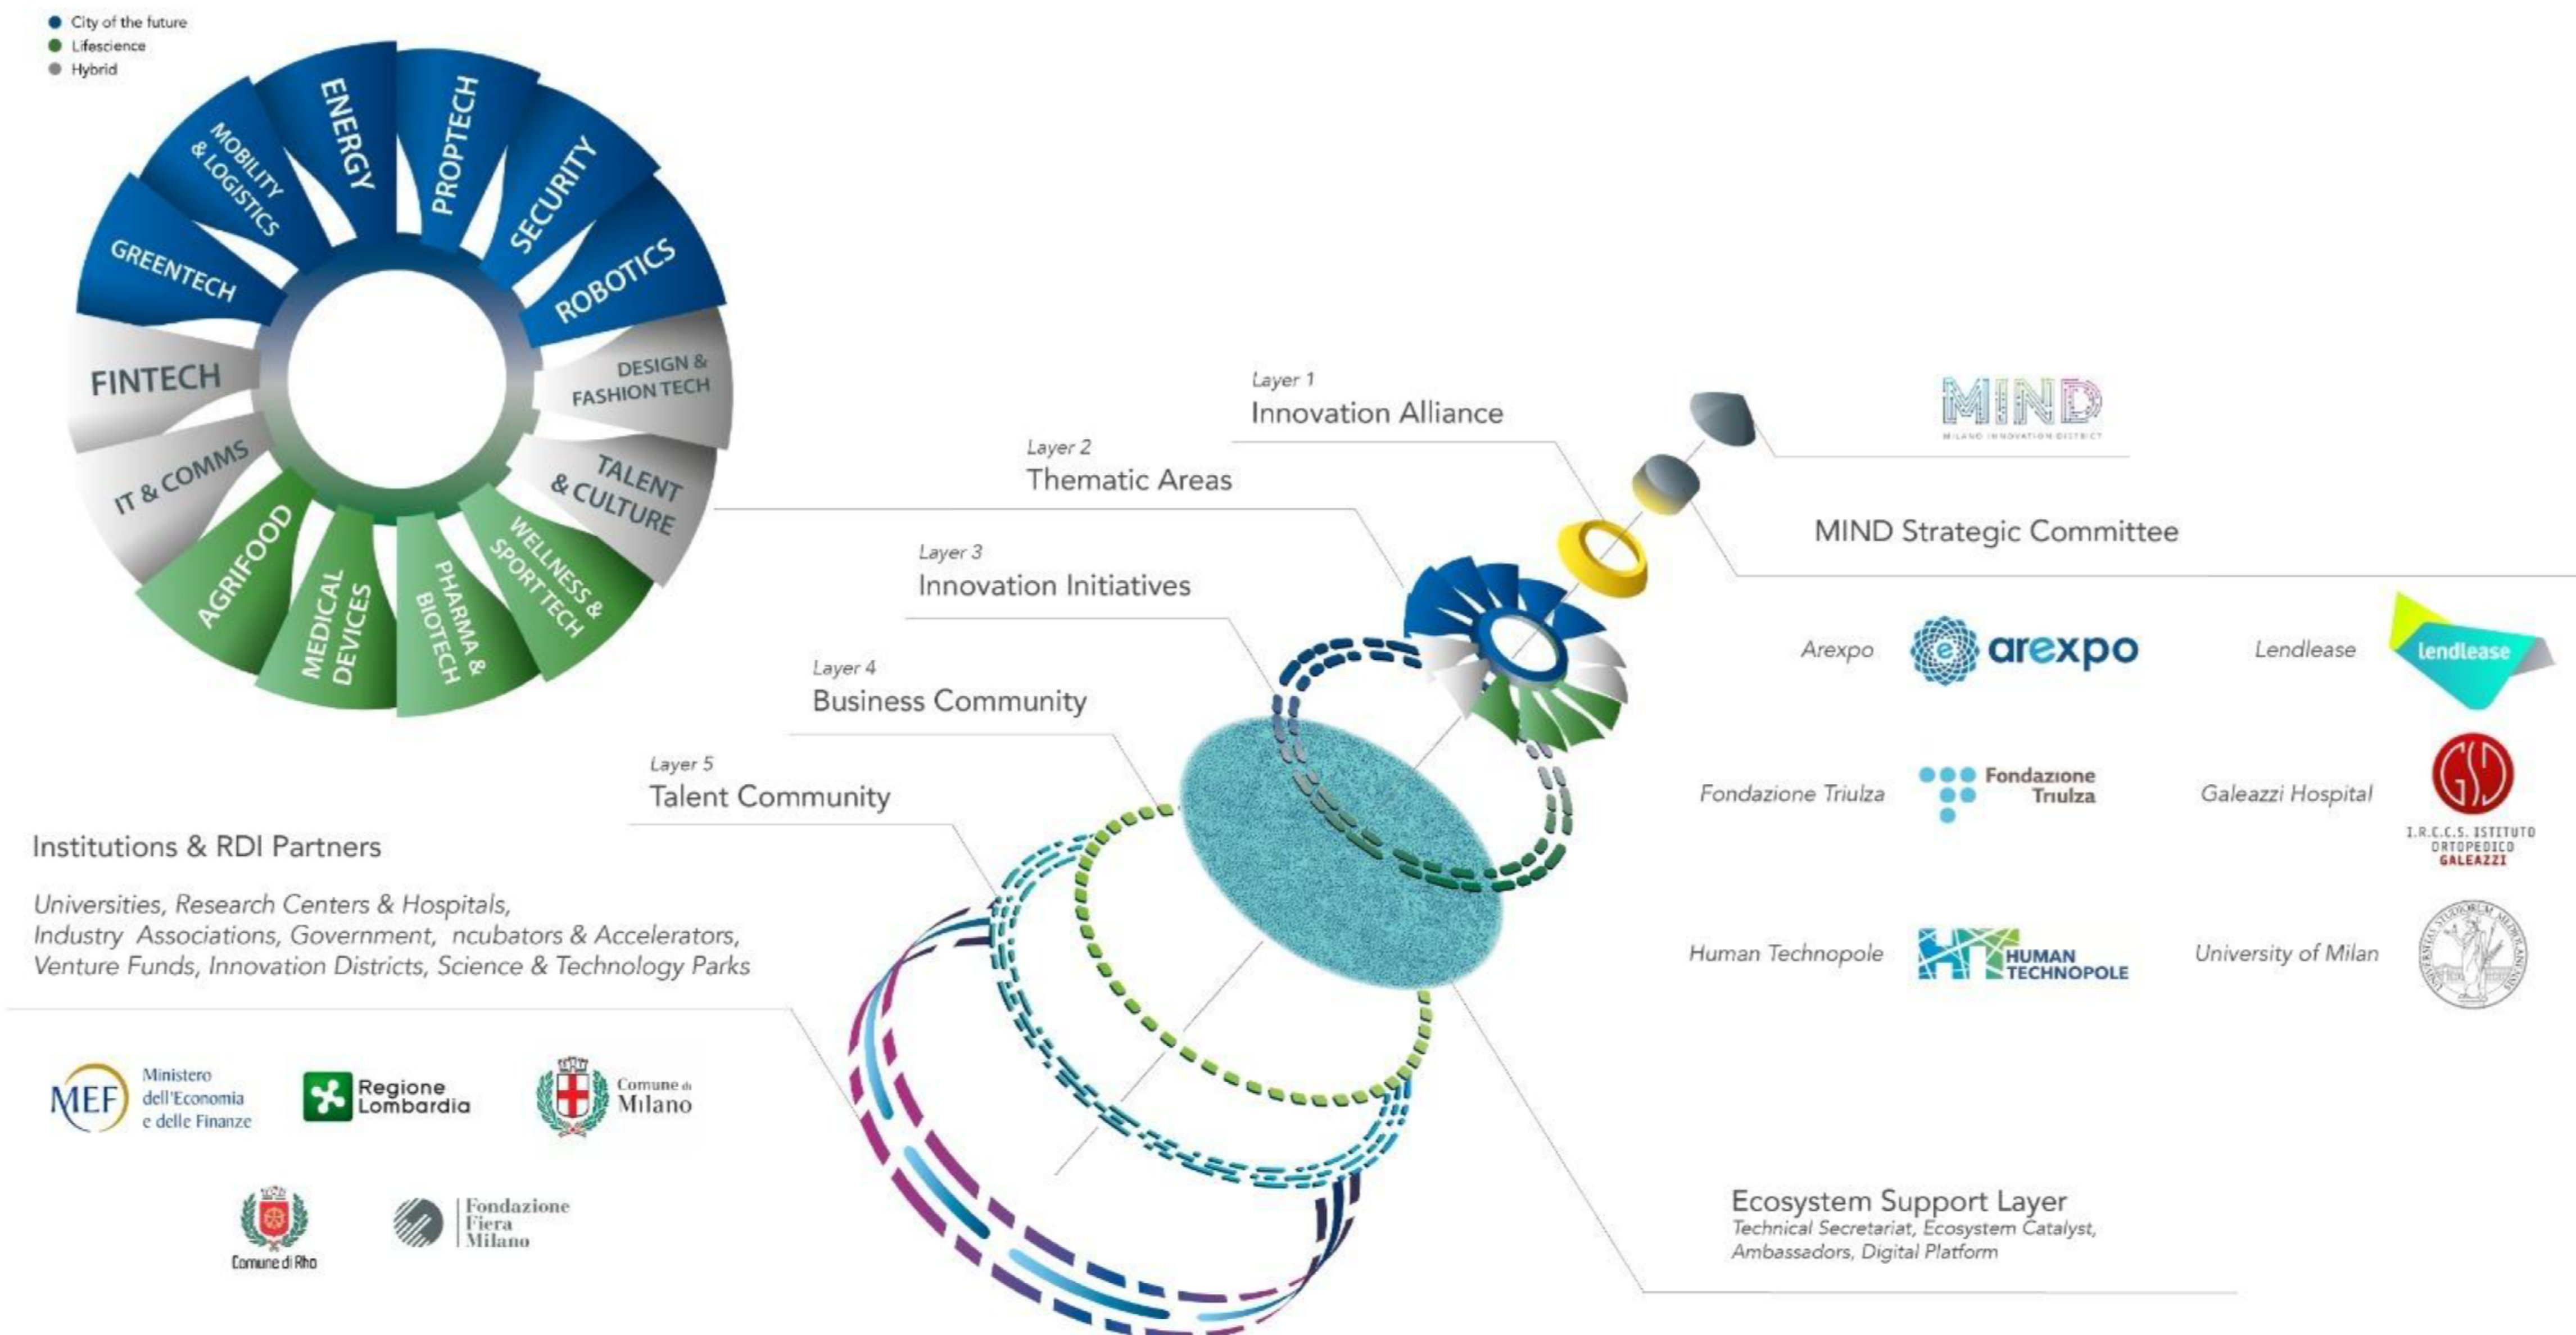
City of the future
Lifescience
Hybrid

ENERGY
PROPTECH
MOBILITY & LOGISTICS
SECURITY
GREENTECH
ROBOTICS
FINTECH
DESIGN & FASHION TECH
IT & COMMS
TALENT & CULTURE
AGRIFOOD
MEDICAL DEVICES
PHARMA & BIOTECH
WELLNESS & SPORT TECH

Layer 1
Innovation Alliance

MIND
MILANO INNOVATION DISTRICT

Layer 2
Thematic Areas

MIND Strategic Committee

Layer 3
Innovation Initiatives

Arexpo
arexpo

Lendlease
lendlease

Layer 4
Business Community

Fondazione Triulza
Fondazione Triulza

Galeazzi Hospital
I.R.C.C.S. ISTITUTO ORTOPEDICO GALEAZZI

Layer 5
Talent Community

Institutions & RDI Partners

Universities, Research Centers & Hospitals, Industry Associations, Government, ncubators & Accelerators, Venture Funds, Innovation Districts, Science & Technology Parks

Human Technopole
HUMAN TECHNOPOLE

University of Milan

MEF Ministero dell'Economia e delle Finanze
Regione Lombardia
Comune di Milano
Comune di Rho
Fondazione Fiera Milano

Ecosystem Support Layer
Technical Secretariat, Ecosystem Catalyst, Ambassadors, Digital Platform